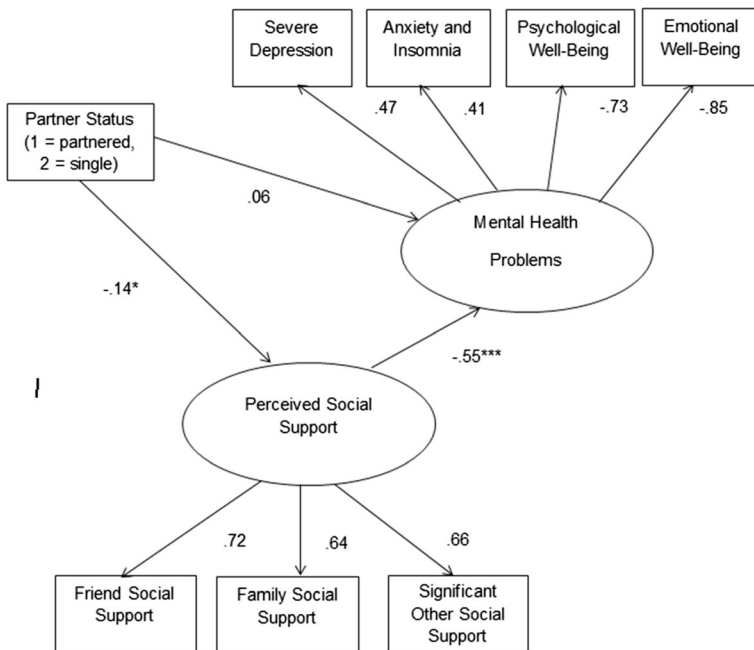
Severe Depression

Anxiety and Insomnia

Psychological Well-Being

Emotional Well-Being

Partner Status (1 = partnered, 2 = single)

.47

.41

-.73

-.85

.06

Mental Health Problems

-.14*

-.55***

Perceived Social Support

.72

.64

.66

Friend Social Support

Family Social Support

Significant Other Social Support